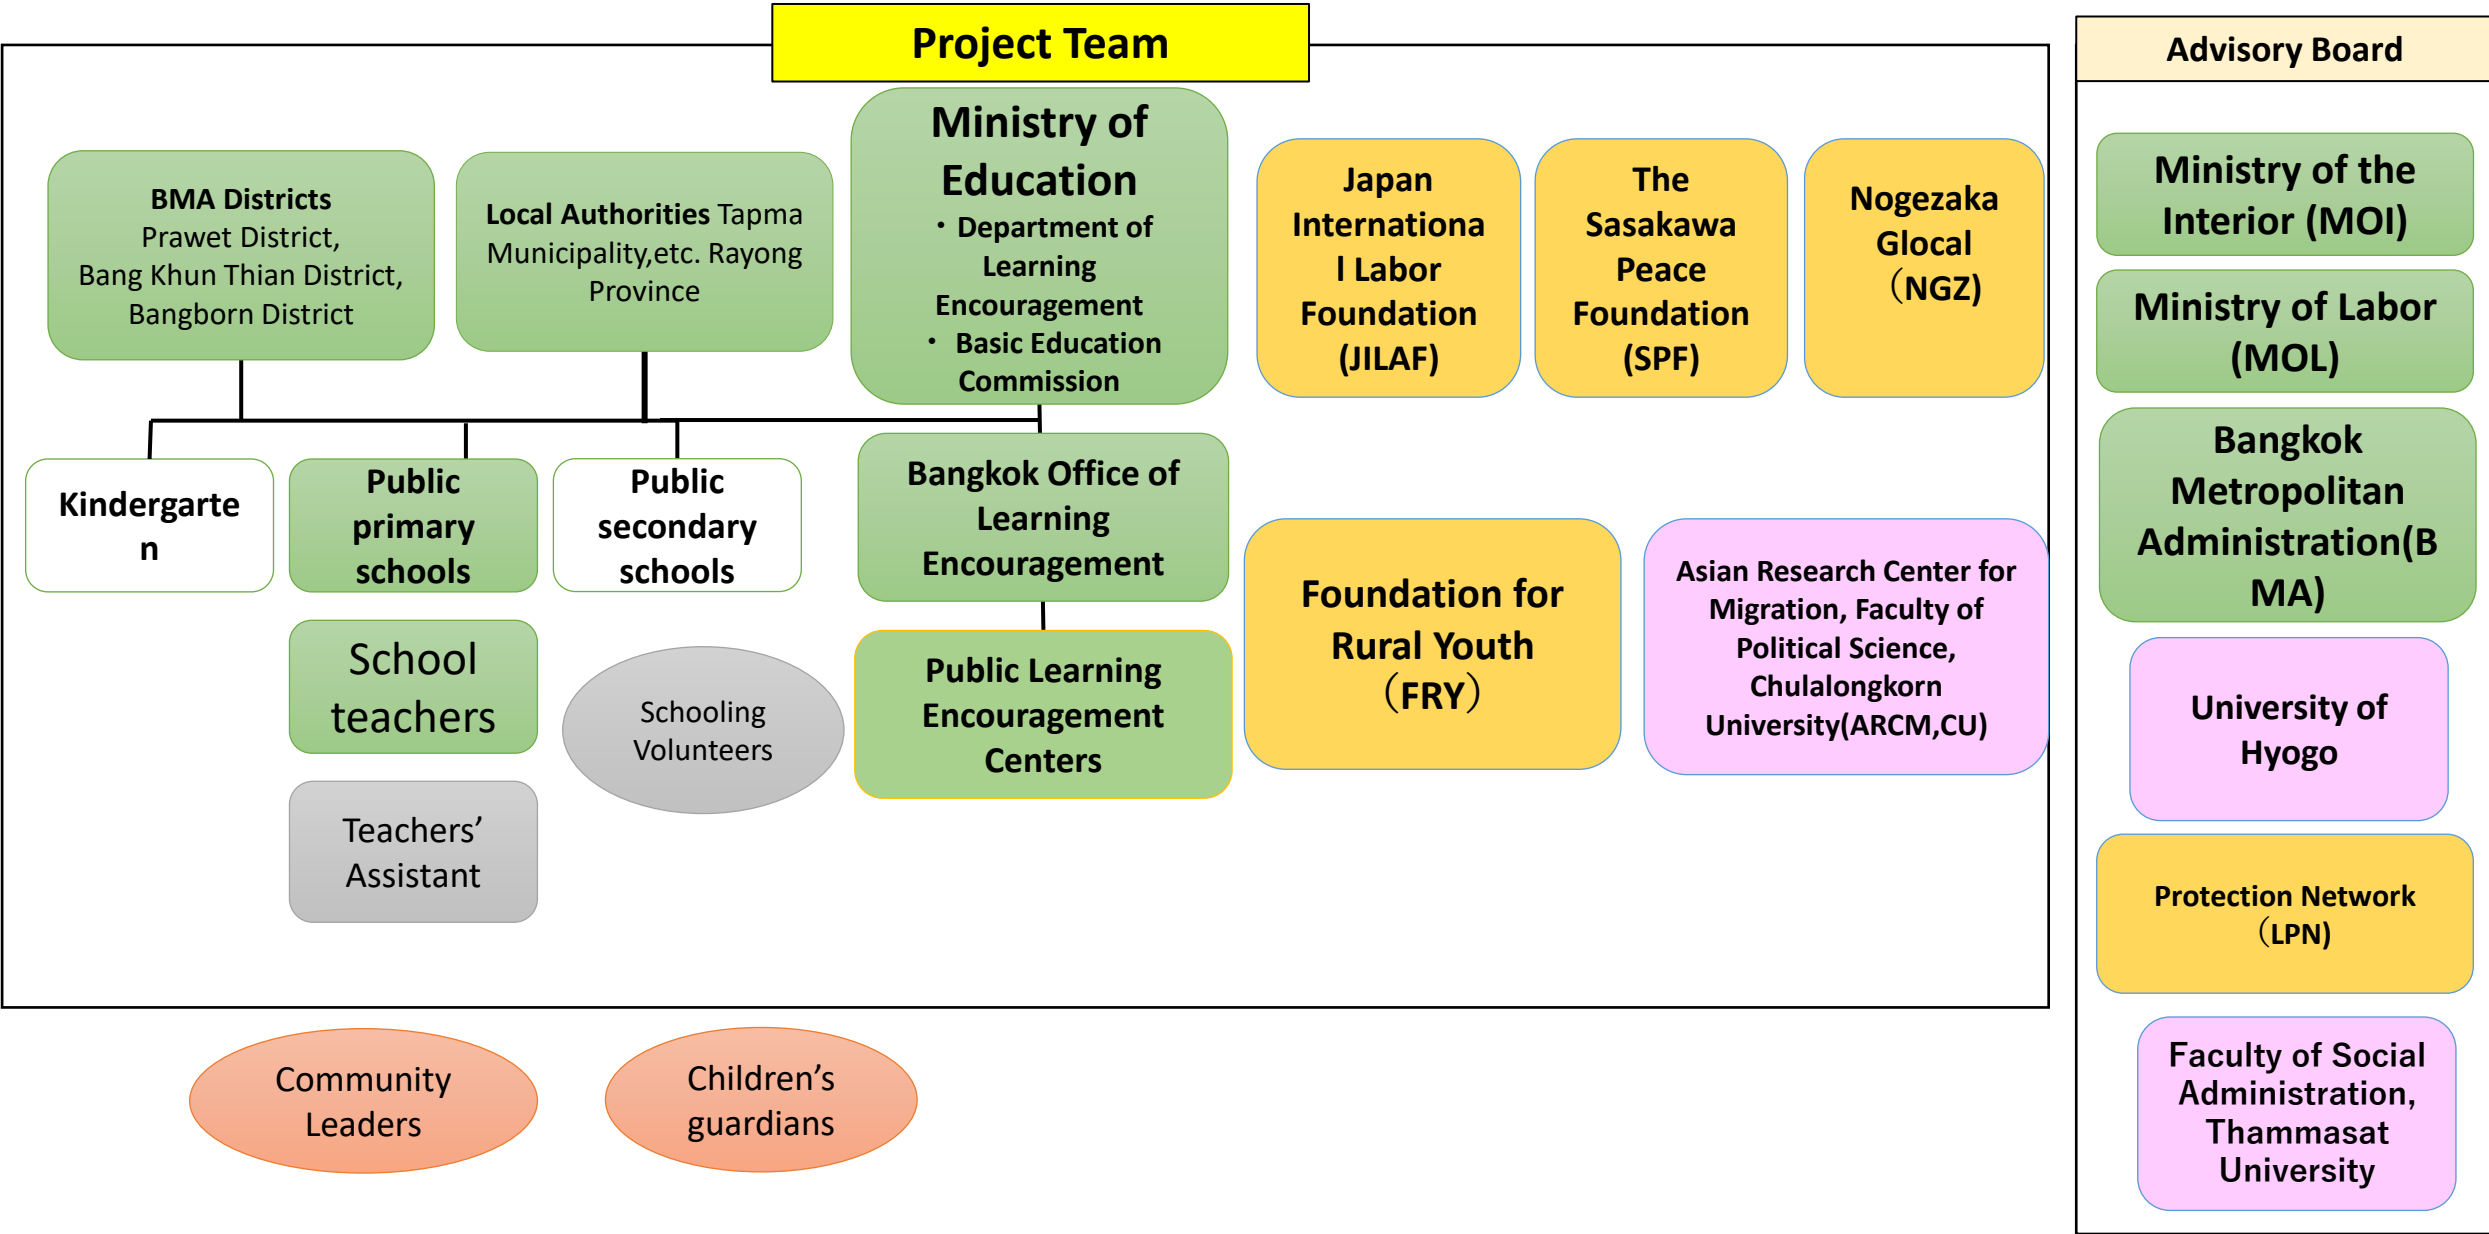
Project Team

BMA Districts
Prawet District,
Bang Khun Thian District,
Bangborn District

Local Authorities Tapma Municipality,etc. Rayong Province

Ministry of Education
・Department of Learning Encouragement
・Basic Education Commission

Japan International Labor Foundation (JILAF)

The Sasakawa Peace Foundation (SPF)

Nogezaka Glocal （NGZ)

Kindergarten

Public primary schools

Public secondary schools

Bangkok Office of Learning Encouragement

School teachers

Schooling Volunteers

Public Learning Encouragement Centers

Teachers' Assistant

Foundation for Rural Youth （FRY）

Asian Research Center for Migration, Faculty of Political Science, Chulalongkorn University(ARCM,CU)

Community Leaders

Children's guardians

Advisory Board

Ministry of the Interior (MOI)

Ministry of Labor (MOL)

Bangkok Metropolitan Administration(BMA)

University of Hyogo

Protection Network （LPN)

Faculty of Social Administration, Thammasat University